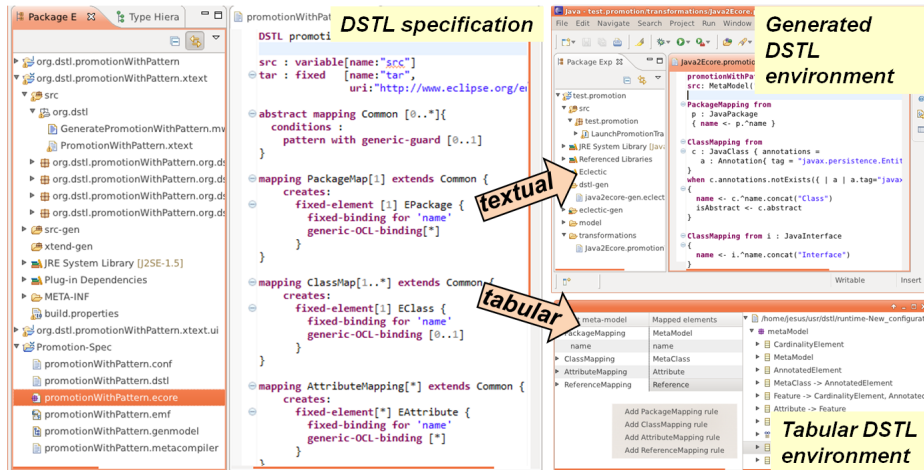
Package E | Type Hiera

org.dstl.promotionWithPattern
org.dstl.promotionWithPattern.xtext
src
org.dstl
GeneratePromotionWithPattern.mv
PromotionWithPattern.xtext
org.dstl.promotionWithPattern.org.ds
org.dstl.promotionWithPattern.org.ds
org.dstl.promotionWithPattern.org.ds
org.dstl.promotionWithPattern.org.ds
src-gen
xtend-gen
JRE System Library [J2SE-1.5]
Plug-in Dependencies
META-INF
build.properties
org.dstl.promotionWithPattern.xtext.ui
Promotion-Spec
promotionWithPattern.conf
promotionWithPattern.dstl
promotionWithPattern.ecore
promotionWithPattern.emf
promotionWithPattern.genmodel
promotionWithPattern.metacompiler

promotionWithPat

DSTL specification

DSTL promoti

src : variable[name:"src"]
tar : fixed [name:"tar",
uri:"http://www.eclipse.org/e

abstract mapping Common [0..*]{
conditions :
pattern with generic-guard [0..1]
}

mapping PackageMap[1] extends Common {
creates:
fixed-element [1] EPackage {
fixed-binding for 'name'
generic-OCL-binding[*]
}
}

mapping ClassMap[1..*] extends Common {
creates:
fixed-element[1] EClass {
fixed-binding for 'name'
generic-OCL-binding [0..1]
}
}

mapping AttributeMapping[*] extends Common {
creates:
fixed-element[*] EAttribute {
fixed-binding for 'name'
generic-OCL-binding [*]
}

Java - test.promotion/transformations/Java2E
File Edit Navigate Search Project Run Window

Generated DSTL environment

Package Exp
test.promotion
src
test.promotion
LaunchPromotionTra
JRE System Library [Java
Referenced Libraries
Eclectic
dstl-gen
java2ecore-gen.eclect
eclectic-gen
model
transformations
Java2Ecore.promotion

Java2Ecore.promoti
promotionWithPat
src: MetaModel(
PackageMapping from
p : JavaPackage
{ name <- p."name }
ClassMapping from
c : JavaClass { annotations =
a : Annotation{ tag = "javax.persistence.Entit
}
when c.annotations.notExists(| | a | a.tag="java
{
name <- c."name.concat("Class")
isAbstract <- c.abstract
}
ClassMapping from i : JavaInterface
{
name <- i."name.concat("Interface")
}

Writable | Insert

textual

tabular

meta-model | Mapped elements
PackageMapping | MetaModel
name | name
ClassMapping | MetaClass
AttributeMapping | Attribute
ReferenceMapping | Reference

Add PackageMapping rule
Add ClassMapping rule
Add AttributeMapping rule
Add ReferenceMapping rule

/home/jesus/usr/dstl/runtime-New_configurat
metaModel
CardinalityElement
MetaModel
AnnotatedElement
MetaClass -> AnnotatedElement
Feature -> CardinalityElement, Annotated
Attribute -> Feature

Tabular DSTL environment